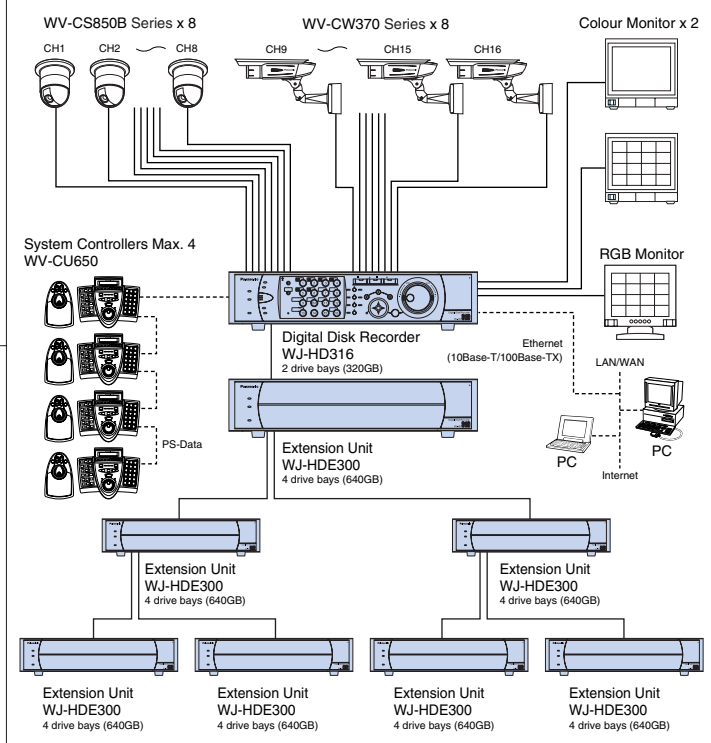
WV-CS850B Series x 8

CH1 CH2 CH8

WV-CW370 Series x 8

CH9 CH15 CH16

Colour Monitor x 2

System Controllers Max. 4
WV-CU650

RGB Monitor

Digital Disk Recorder
WJ-HD316
2 drive bays (320GB)

Ethernet
(10Base-T/100Base-TX)

LAN/WAN

PS-Data

Extension Unit
WJ-HDE300
4 drive bays (640GB)

PC

PC

Internet

Extension Unit
WJ-HDE300
4 drive bays (640GB)

Extension Unit
WJ-HDE300
4 drive bays (640GB)

Extension Unit
WJ-HDE300
4 drive bays (640GB)

Extension Unit
WJ-HDE300
4 drive bays (640GB)

Extension Unit
WJ-HDE300
4 drive bays (640GB)

Extension Unit
WJ-HDE300
4 drive bays (640GB)